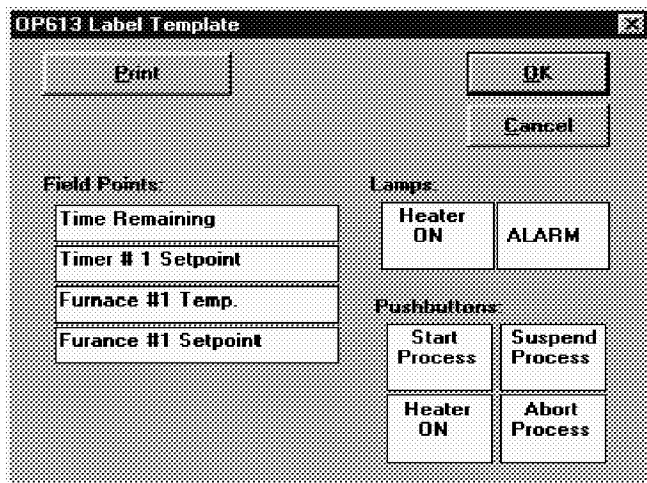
OP613 Label Template

Print

OK

Cancel

Field Points:

Time Remaining

Timer # 1 Setpoint

Furnace #1 Temp.

Furance #1 Setpoint

Lamps:

Heater ON

ALARM

Pushbuttons:

Start Process

Suspend Process

Heater ON

Abort Process